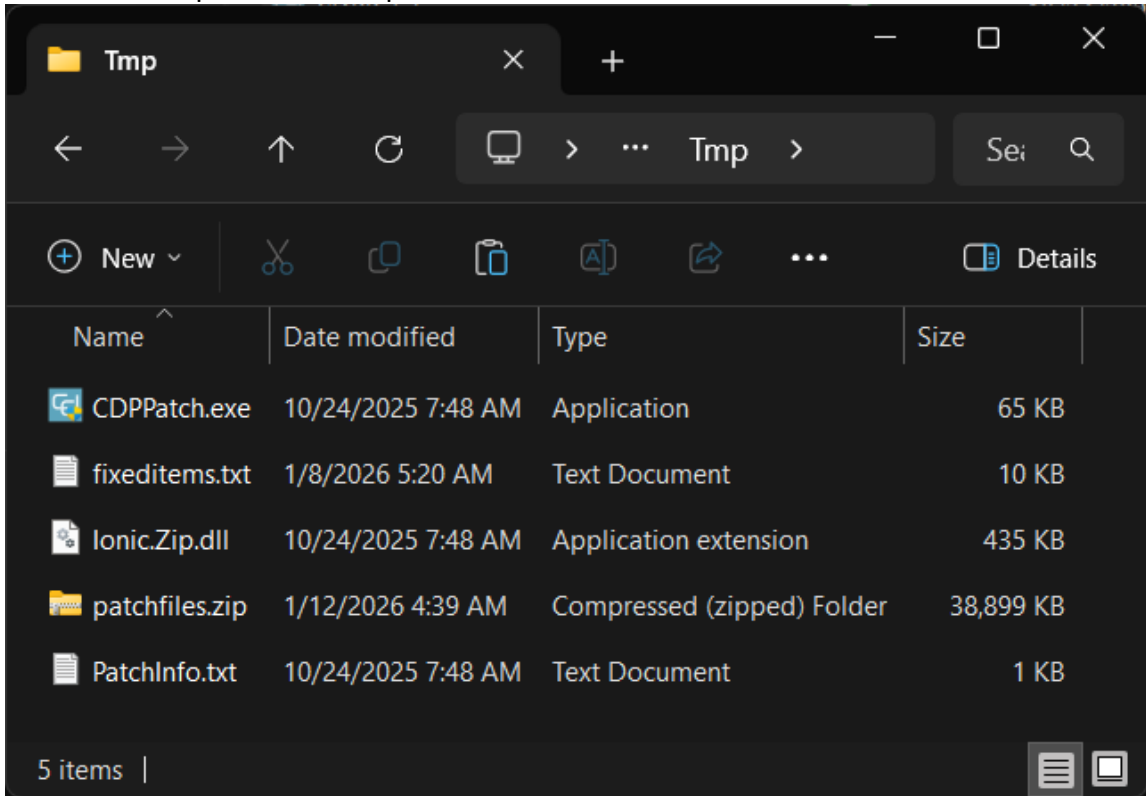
Tmp

···  Tmp  >

Sea

New

Details

| Name | Date modified | Type | Size |
|---|---|---|---|
| CDPPatch.exe | 10/24/2025 7:48 AM | Application | 65 KB |
| fixeditems.txt | 1/8/2026 5:20 AM | Text Document | 10 KB |
| Ionic.Zip.dll | 10/24/2025 7:48 AM | Application extension | 435 KB |
| patchfiles.zip | 1/12/2026 4:39 AM | Compressed (zipped) Folder | 38,899 KB |
| PatchInfo.txt | 10/24/2025 7:48 AM | Text Document | 1 KB |

5 items |